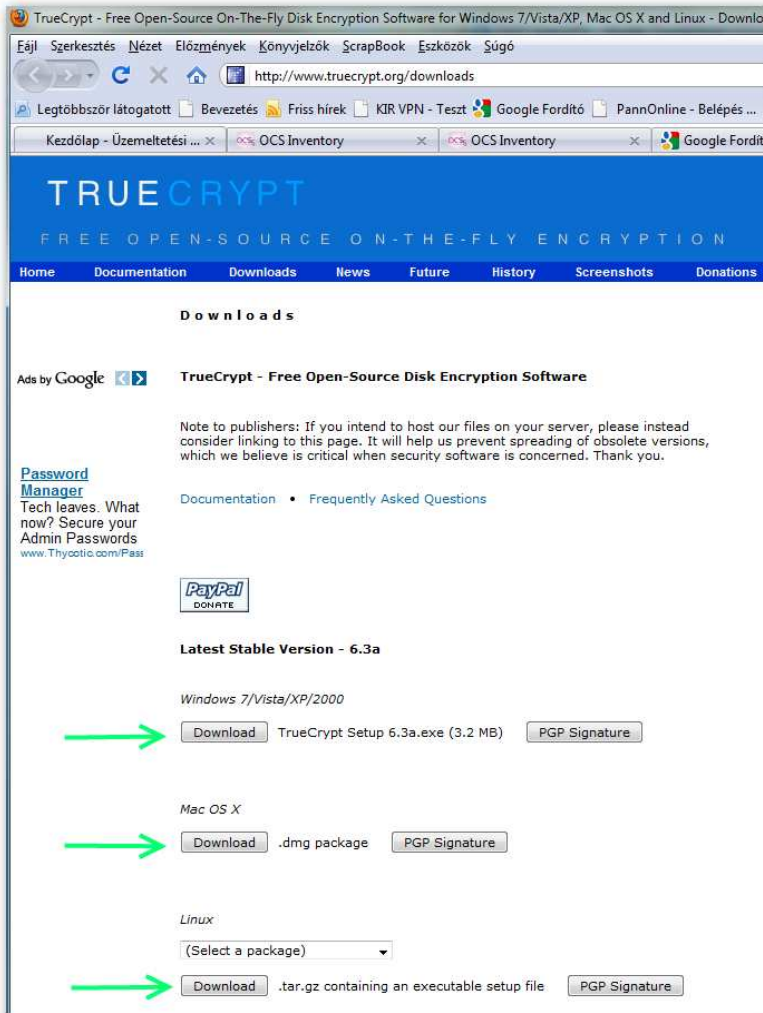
TrueCrypt - Free Open-Source On-The-Fly Disk Encryption Software for Windows 7/Vista/XP, Mac OS X and Linux - Downlo

Fájl Szerkesztés Nézet Előzmények Könyvjelzők ScrapBook Eszközök Súgó

http://www.truecrypt.org/downloads

Legtöbbször látogatott Bevezetés Friss hírek KIR VPN - Teszt Google Fordító PannOnline - Belépés ...

Kezdőlap - Üzemeltetési ... × OCS Inventory × OCS Inventory × Google Fordít

TRUECRYPT

FREE OPEN-SOURCE ON-THE-FLY ENCRYPTION

Home Documentation Downloads News Future History Screenshots Donations

Downloads

Ads by Google

TrueCrypt - Free Open-Source Disk Encryption Software

Note to publishers: If you intend to host our files on your server, please instead consider linking to this page. It will help us prevent spreading of obsolete versions, which we believe is critical when security software is concerned. Thank you.

Password Manager
Tech leaves. What now? Secure your Admin Passwords
www.Thycotic.com/Pass

Documentation • Frequently Asked Questions

PayPal DONATE

Latest Stable Version - 6.3a

Windows 7/Vista/XP/2000

Download TrueCrypt Setup 6.3a.exe (3.2 MB) PGP Signature

Mac OS X

Download .dmg package PGP Signature

Linux

(Select a package)

Download .tar.gz containing an executable setup file PGP Signature